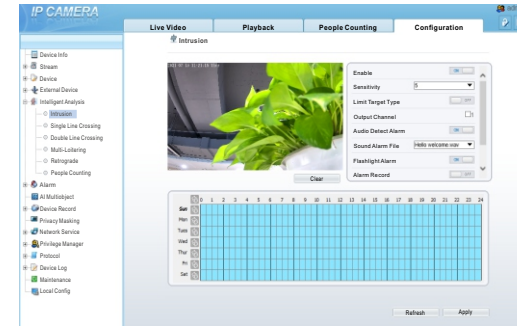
IP CAMERA

Live Video
Playback
People Counting
Configuration

Intrusion

Device Info
Stream
Device
External Device
Intelligent Analysis
Intrusion
Single Line Crossing
Double Line Crossing
Multi-Loitering
Retrograde
People Counting
Alarm
AI Multiobject
Device Record
Privacy Masking
Network Service
Privilege Manager
Protocol
Device Log
Maintenance
Local Config

Enable
ON
Sensitivity
5
Limit Target Type
OFF
Output Channel
Audio Detect Alarm
ON
Sound Alarm File
Hello welcome.wav
Flashlight Alarm
ON
Alarm Record
OFF

Clear

0 1 2 3 4 5 6 7 8 9 10 11 12 13 14 15 16 17 18 19 20 21 22 23 24
Sun
Mon
Tue
Wed
Thr
Fri
Sat

Refresh
Apply